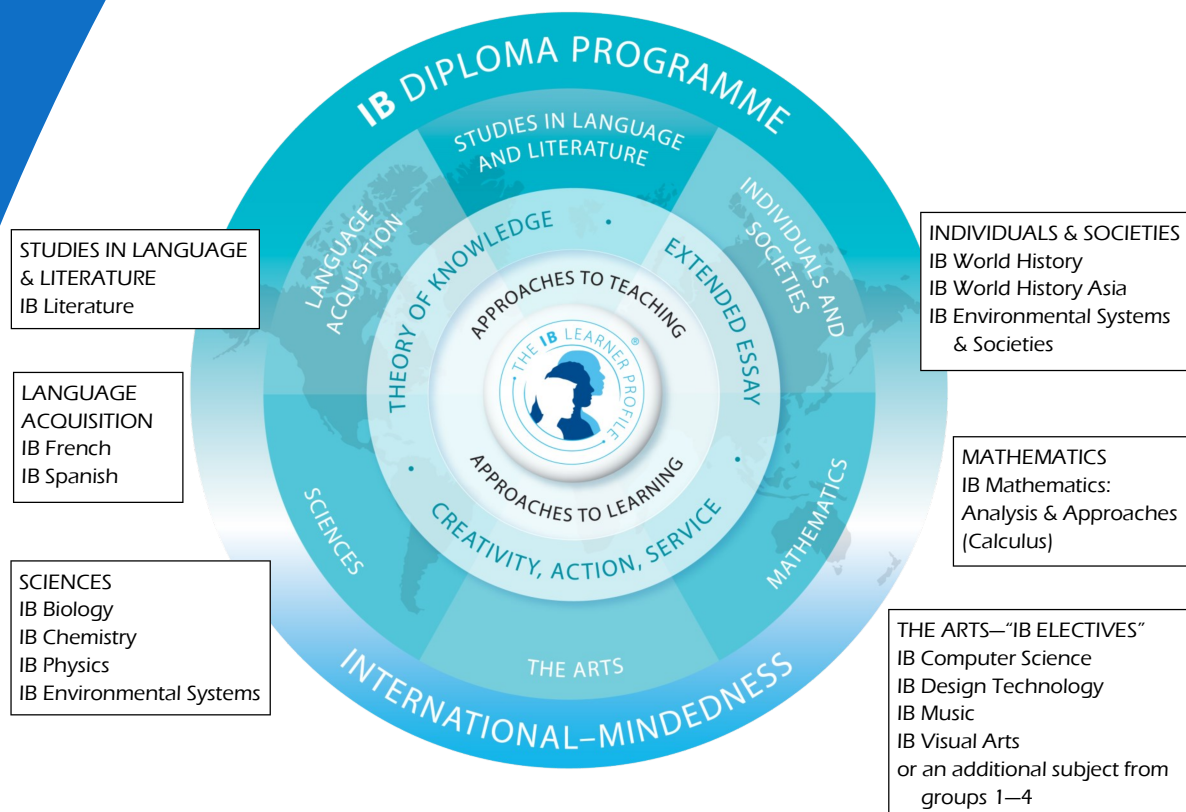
IB DIPLOMA PROGRAMME

STUDIES IN LANGUAGE AND LITERATURE

LANGUAGE ACQUISITION

INDIVIDUALS AND SOCIETIES

THEORY OF KNOWLEDGE

EXTENDED ESSAY

APPROACHES TO TEACHING

THE IB LEARNER PROFILE

APPROACHES TO LEARNING

CREATIVITY, ACTION, SERVICE

SCIENCES

MATHEMATICS

THE ARTS

INTERNATIONAL-MINDEDNESS

STUDIES IN LANGUAGE & LITERATURE
IB Literature

LANGUAGE ACQUISITION
IB French
IB Spanish

SCIENCES
IB Biology
IB Chemistry
IB Physics
IB Environmental Systems

INDIVIDUALS & SOCIETIES
IB World History
IB World History Asia
IB Environmental Systems & Societies

MATHEMATICS
IB Mathematics: Analysis & Approaches (Calculus)

THE ARTS—"IB ELECTIVES"
IB Computer Science
IB Design Technology
IB Music
IB Visual Arts
or an additional subject from groups 1—4